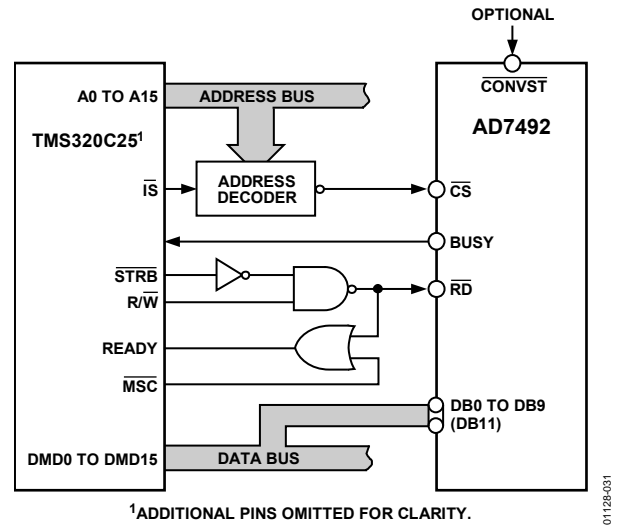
OPTIONAL

$\overline{CONVST}$

A0 TO A15

ADDRESS BUS

AD7492

TMS320C25$^1$

$\overline{IS}$

ADDRESS DECODER

$\overline{CS}$

BUSY

$\overline{STRB}$

$R/\overline{W}$

$\overline{RD}$

READY

$\overline{MSC}$

DB0 TO DB9 (DB11)

DMD0 TO DMD15

DATA BUS

$^1$ADDITIONAL PINS OMITTED FOR CLARITY.

01128-031